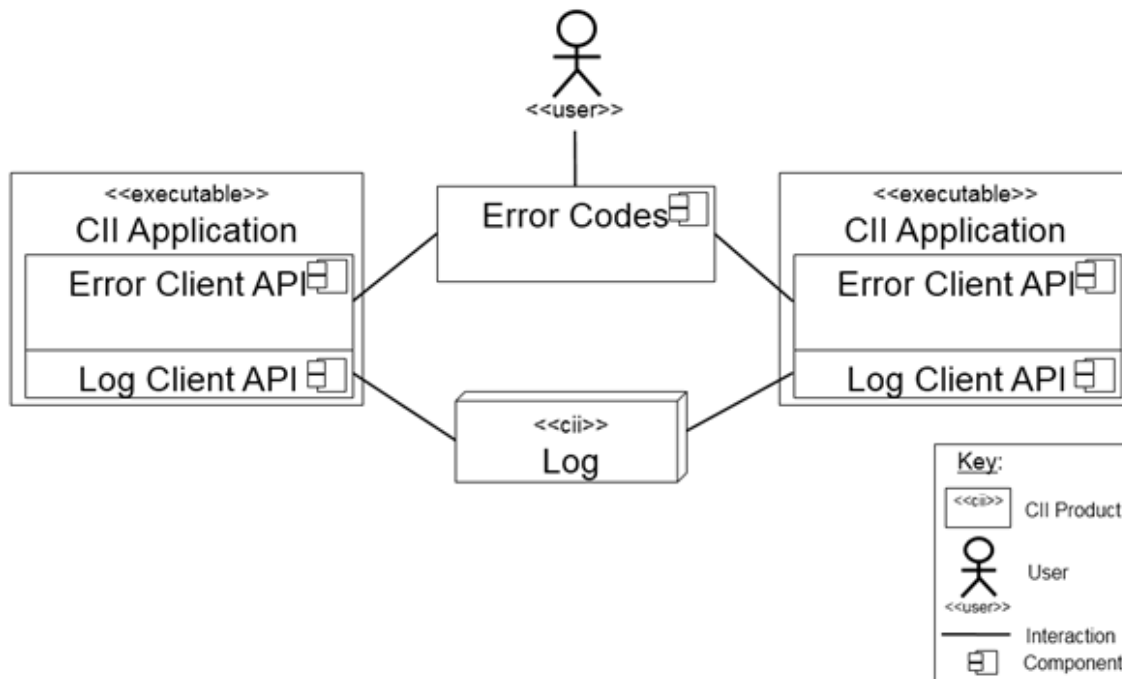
<<user>>

<<executable>>
CII Application
Error Client API
Log Client API

Error Codes

<<executable>>
CII Application
Error Client API
Log Client API

<<cii>>
Log

Key:
<<cii>> CII Product
<<user>> User
Interaction
Component